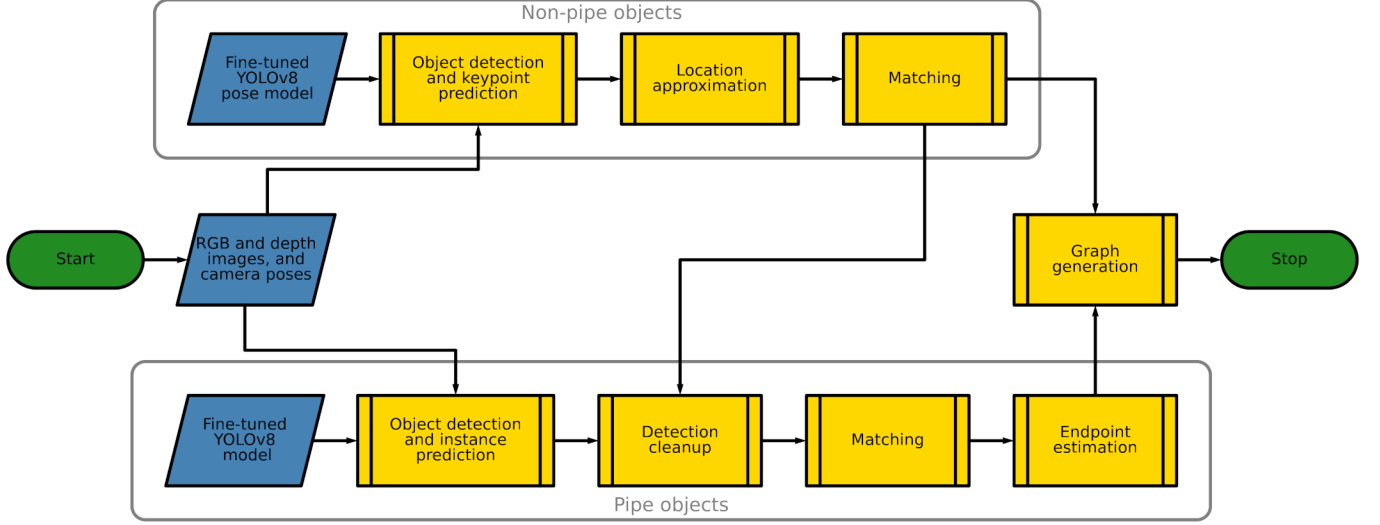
Non-pipe objects

Fine-tuned YOLOv8 pose model

Object detection and keypoint prediction

Location approximation

Matching

Start

RGB and depth images, and camera poses

Graph generation

Stop

Fine-tuned YOLOv8 model

Object detection and instance prediction

Detection cleanup

Matching

Endpoint estimation

Pipe objects